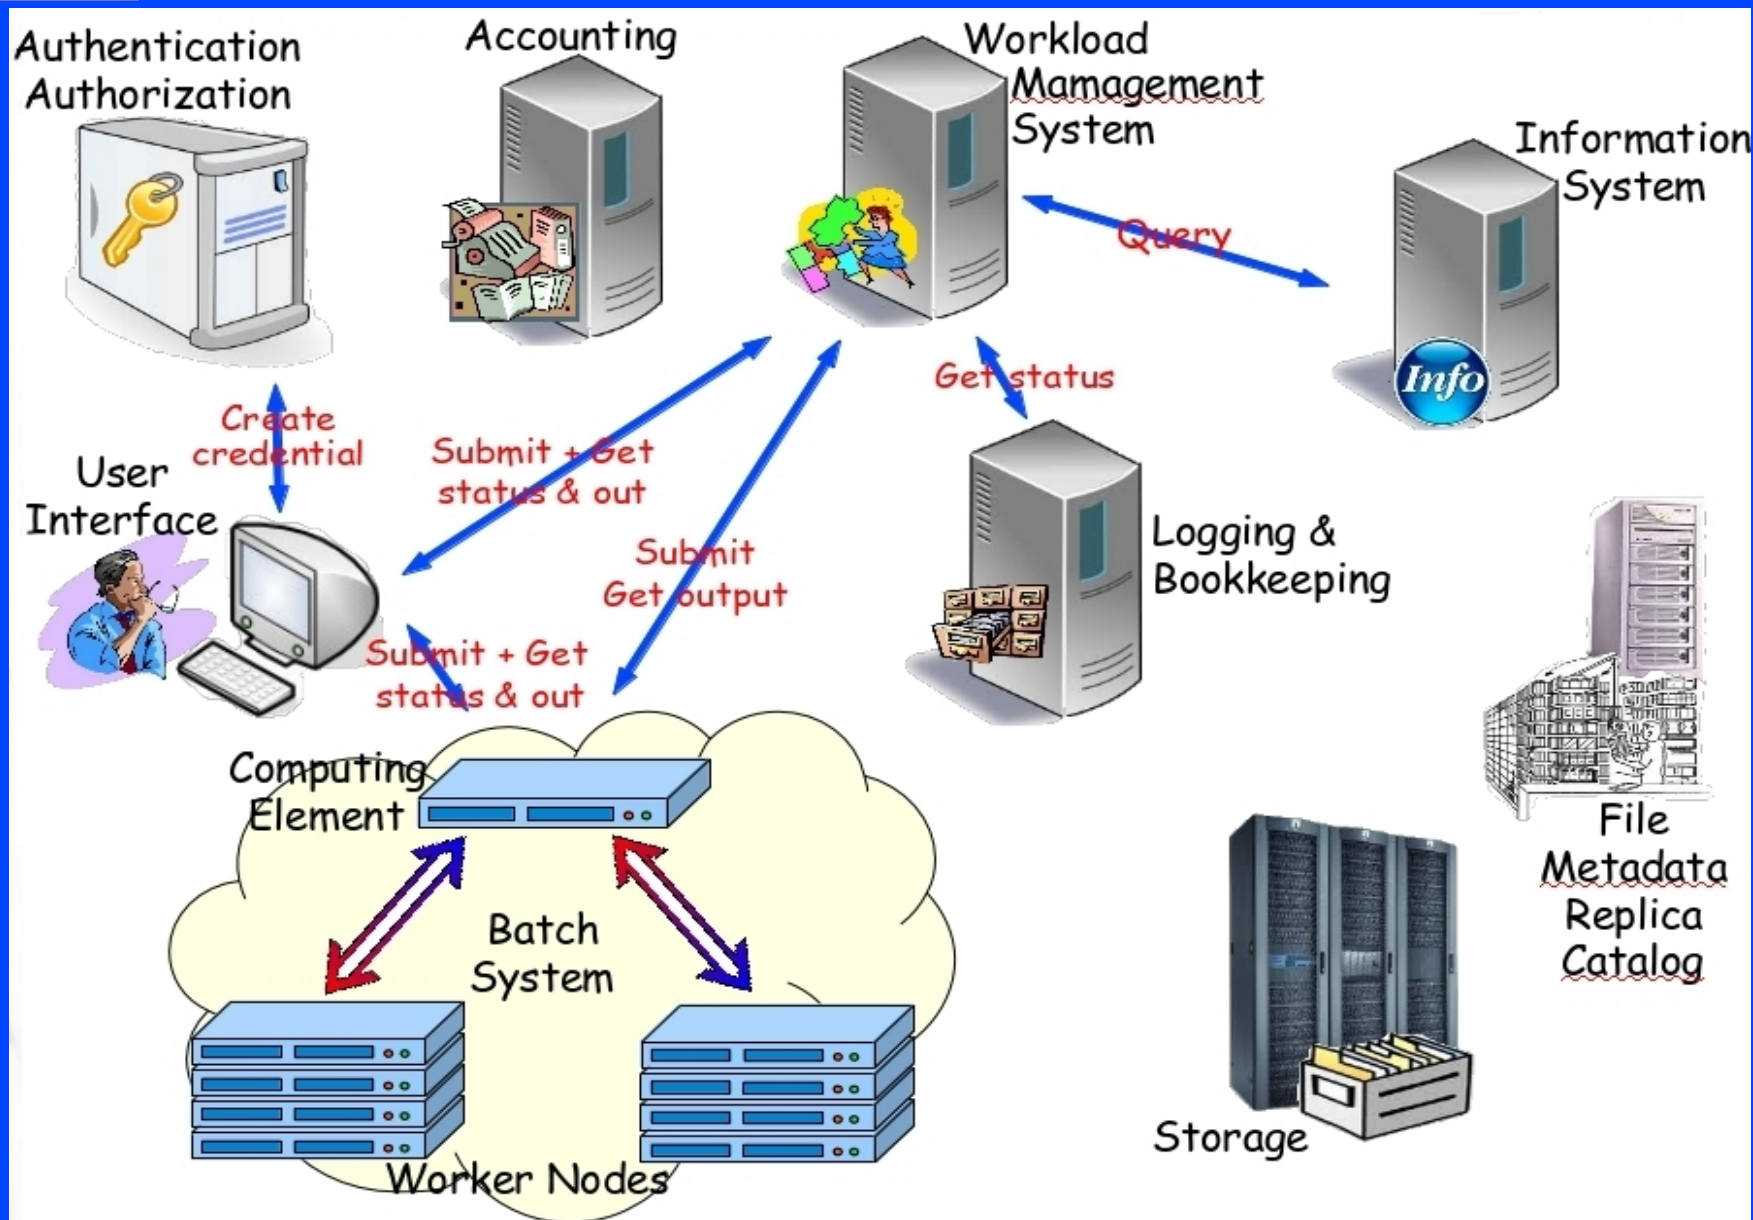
Authentication
Authorization

Accounting

Workload
Mamagement
System

Information
System

Info

Query

Get status

Create
credential

Submit + Get
status & out

User
Interface

Submit
Get output

Logging &
Bookkeeping

Submit + Get
status & out

Computing
Element

Batch
System

Worker Nodes

File
Metadata
Replica
Catalog

Storage